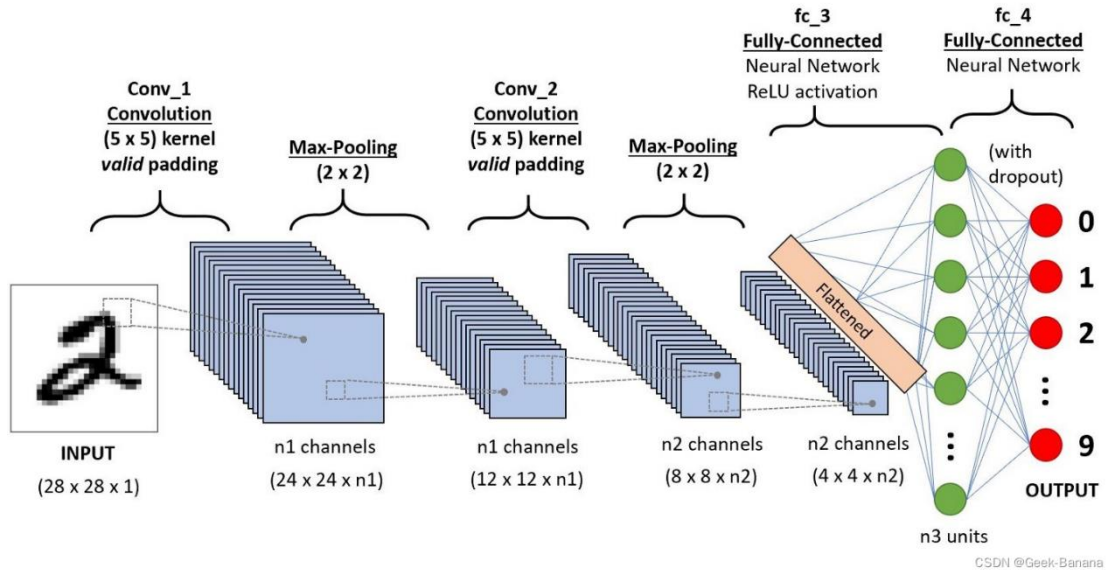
Conv_1
Convolution
(5 x 5) kernel
valid padding

Max-Pooling
(2 x 2)

Conv_2
Convolution
(5 x 5) kernel
valid padding

Max-Pooling
(2 x 2)

fc_3
Fully-Connected
Neural Network
ReLU activation

fc_4
Fully-Connected
Neural Network

(with dropout)

Flattened

0
1
2
⋮
9

INPUT
(28 x 28 x 1)

n1 channels
(24 x 24 x n1)

n1 channels
(12 x 12 x n1)

n2 channels
(8 x 8 x n2)

n2 channels
(4 x 4 x n2)

⋮

n3 units

OUTPUT

CSDN @Geek-Banana